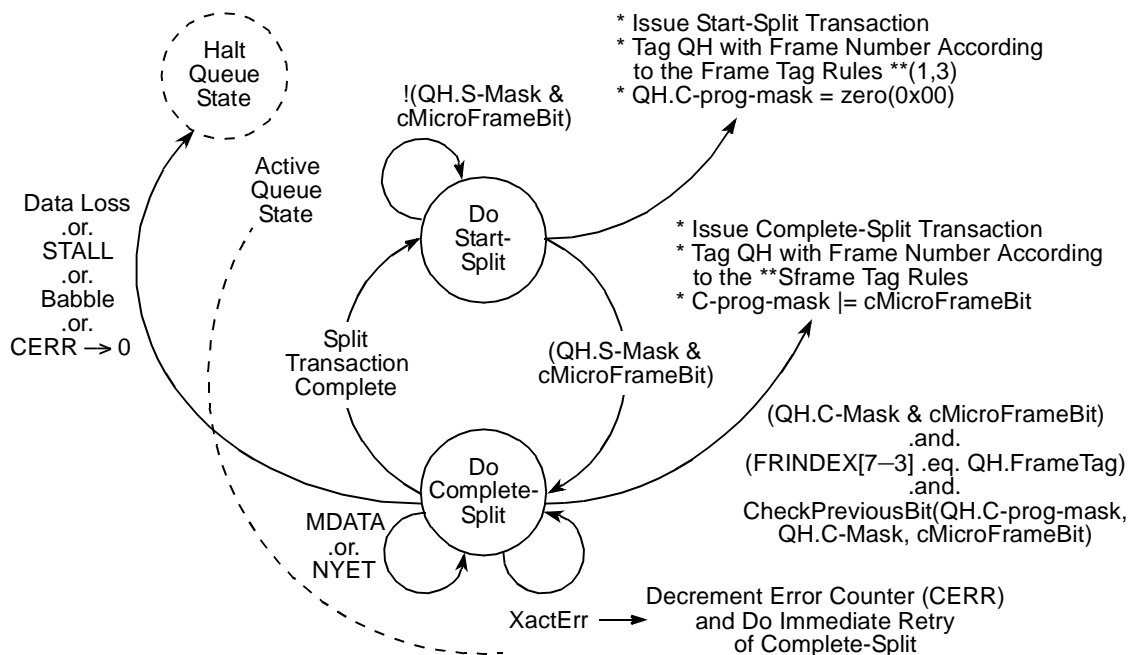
Halt Queue State

!(QH.S-Mask & cMicroFrameBit)

* Issue Start-Split Transaction
* Tag QH with Frame Number According to the Frame Tag Rules **(1,3)
* QH.C-prog-mask = zero(0x00)

Active Queue State

Data Loss .or. STALL .or. Babble .or. CERR → 0

Do Start-Split

* Issue Complete-Split Transaction
* Tag QH with Frame Number According to the **Sframe Tag Rules
* C-prog-mask |= cMicroFrameBit

Split Transaction Complete

(QH.S-Mask & cMicroFrameBit)

(QH.C-Mask & cMicroFrameBit) .and. (FRINDEX[7–3] .eq. QH.FrameTag) .and. CheckPreviousBit(QH.C-prog-mask, QH.C-Mask, cMicroFrameBit)

Do Complete-Split

MDATA .or. NYET

XactErr

Decrement Error Counter (CERR) and Do Immediate Retry of Complete-Split